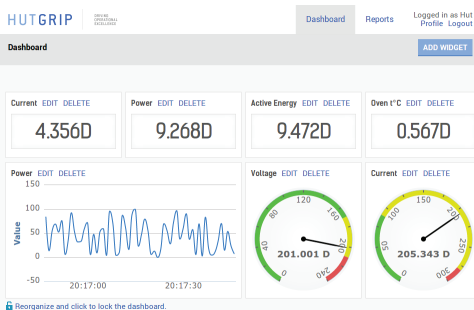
HUTGRIP DRIVING OPERATIONAL EXCELLENCE

Dashboard

Reports

Logged in as Hut
Profile Logout

Dashboard

ADD WIDGET

Current EDIT DELETE
4.356D

Power EDIT DELETE
9.268D

Active Energy EDIT DELETE
9.472D

Oven t°C EDIT DELETE
0.567D

Power EDIT DELETE
150
100
50
0
-50
Value
20:17:00
20:17:30

Voltage EDIT DELETE
0
40
80
120
160
200
240
201.001 D

Current EDIT DELETE
0
50
100
150
200
250
300
205.343 D

Reorganize and click to lock the dashboard.